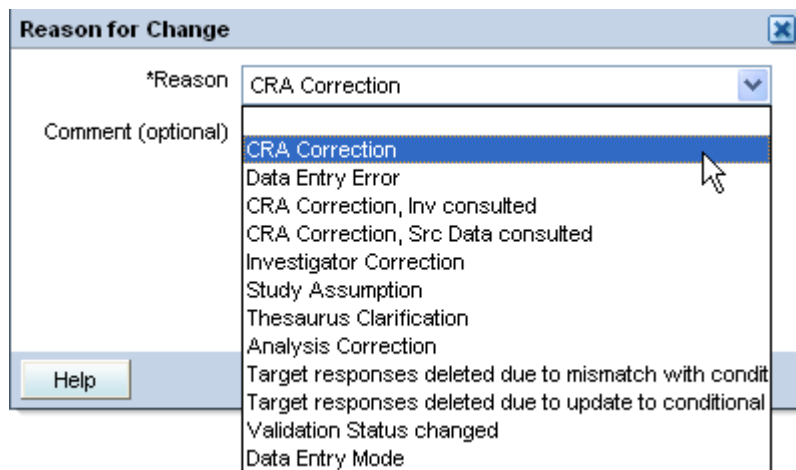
Reason for Change

*Reason CRA Correction

Comment (optional)

CRA Correction
Data Entry Error
CRA Correction, Inv consulted
CRA Correction, Src Data consulted
Investigator Correction
Study Assumption
Thesaurus Clarification
Analysis Correction
Target responses deleted due to mismatch with condit
Target responses deleted due to update to conditional
Validation Status changed
Data Entry Mode

Help